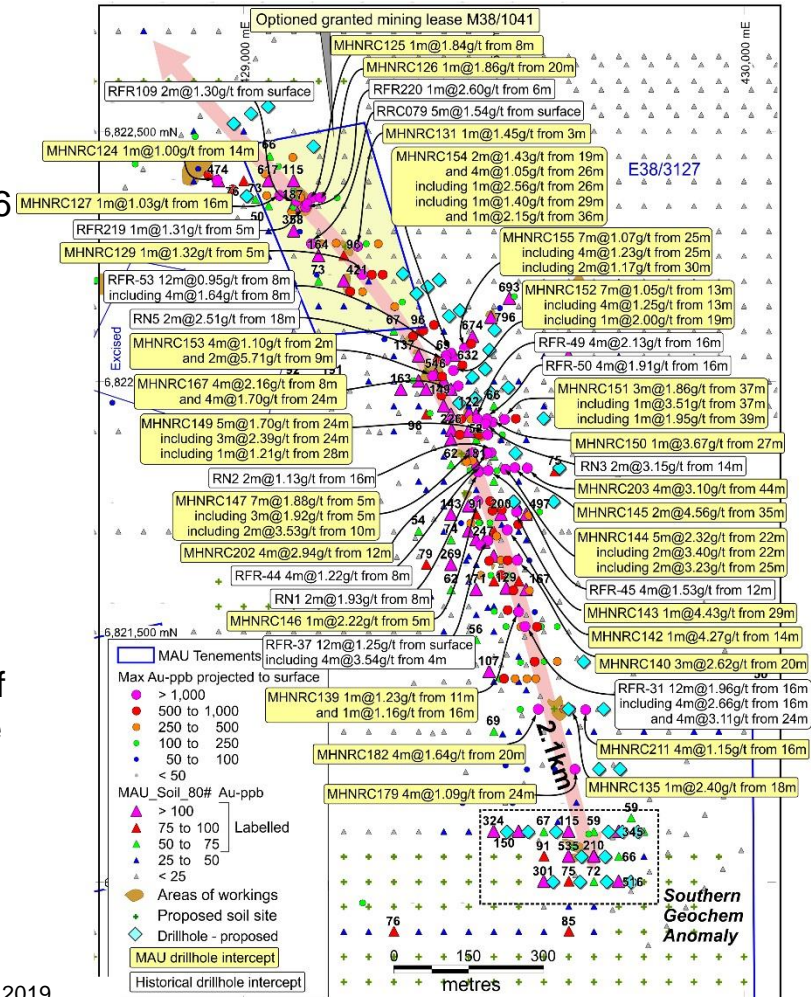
Optioned granted mining lease M38/1041
429,000 mE
430,000 mE
MHNRC125 1m@1.84g/t from 8m
MHNRC126 1m@1.86g/t from 20m
RFR109 2m@1.30g/t from surface
RFR220 1m@2.60g/t from 6m
RRC079 5m@1.54g/t from surface
6,822,500 mN
MHNRC131 1m@1.45g/t from 3m
MHNRC124 1m@1.00g/t from 14m
MHNRC154 2m@1.43g/t from 19m and 4m@1.05g/t from 26m including 1m@2.56g/t from 26m including 1m@1.40g/t from 29m and 1m@2.15g/t from 36m
E38/3127
6
MHNRC127 1m@1.03g/t from 16m
RFR219 1m@1.31g/t from 5m
MHNRC129 1m@1.32g/t from 5m
MHNRC155 7m@1.07g/t from 25m including 4m@1.23g/t from 25m including 2m@1.17g/t from 30m
RFR-53 12m@0.95g/t from 8m including 4m@1.64g/t from 8m
MHNRC152 7m@1.05g/t from 13m including 4m@1.25g/t from 13m including 1m@2.00g/t from 19m
RN5 2m@2.51g/t from 18m
Excised
MHNRC153 4m@1.10g/t from 2m and 2m@5.71g/t from 9m
RFR-49 4m@2.13g/t from 16m
RFR-50 4m@1.91g/t from 16m
6,822
MHNRC167 4m@2.16g/t from 8m and 4m@1.70g/t from 24m
MHNRC151 3m@1.86g/t from 37m including 1m@3.51g/t from 37m including 1m@1.95g/t from 39m
MHNRC149 5m@1.70g/t from 24m including 3m@2.39g/t from 24m including 1m@1.21g/t from 28m
MHNRC150 1m@3.67g/t from 27m
RN2 2m@1.13g/t from 16m
RN3 2m@3.15g/t from 14m
MHNRC203 4m@3.10g/t from 44m
MHNRC147 7m@1.88g/t from 5m including 3m@1.92g/t from 5m including 2m@3.53g/t from 10m
MHNRC145 2m@4.56g/t from 35m
MHNRC144 5m@2.32g/t from 22m including 2m@3.40g/t from 22m including 2m@3.23g/t from 25m
MHNRC202 4m@2.94g/t from 12m
RFR-44 4m@1.22g/t from 8m
RFR-45 4m@1.53g/t from 12m
RN1 2m@1.93g/t from 8m
MHNRC143 1m@4.43g/t from 29m
MHNRC146 1m@2.22g/t from 5m
MHNRC142 1m@4.27g/t from 14m
6,821,500 mN
MAU Tenements
RFR-37 12m@1.25g/t from surface including 4m@3.54g/t from 4m
MHNRC140 3m@2.62g/t from 20m
Max Au-ppb projected to surface
> 1,000
500 to 1,000
250 to 500
100 to 250
50 to 100
< 50
RFR-31 12m@1.96g/t from 16m including 4m@2.66g/t from 16m and 4m@3.11g/t from 24m
MHNRC139 1m@1.23g/t from 11m and 1m@1.16g/t from 16m
MAU_Soil_80# Au-ppb
> 100
75 to 100
50 to 75
25 to 50
< 25
Labelled
2.1km
MHNRC182 4m@1.64g/t from 20m
MHNRC211 4m@1.15g/t from 16m
MHNRC179 4m@1.09g/t from 24m
MHNRC135 1m@2.40g/t from 18m
Areas of workings
Proposed soil site
Drillhole - proposed
MAU drillhole intercept
Historical drillhole intercept
Southern Geochem Anomaly
0 150 300
metres
2019
474 617 115 157 358 164 96 73 421 693 796 674 67 96 137 546 632 163 122 66 96 226 52 75 143 91 206 497 54 224 269 79 62 171 129 167 56 107 69 324 67 115 59 150 91 535 210 345 301 75 72 66 516 76 85 59 50 73